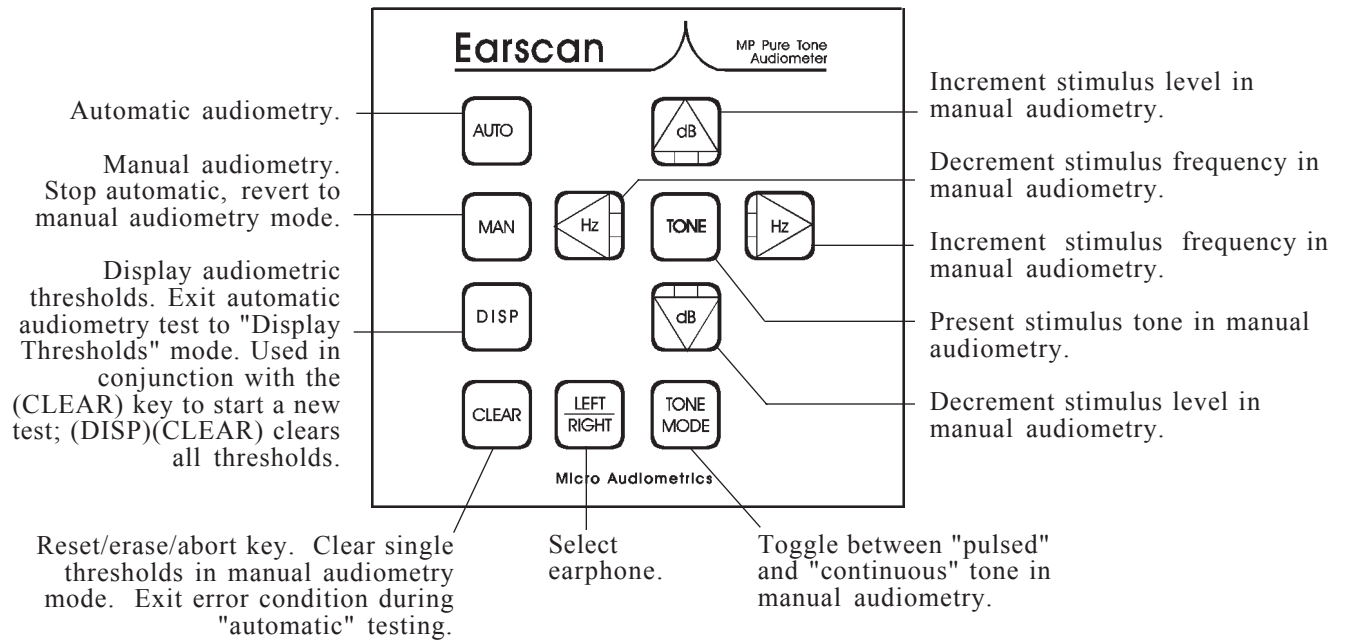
Earscan

MP Pure Tone Audiometer

Automatic audiometry.

Manual audiometry. Stop automatic, revert to manual audiometry mode.

Display audiometric thresholds. Exit automatic audiometry test to "Display Thresholds" mode. Used in conjunction with the (CLEAR) key to start a new test; (DISP)(CLEAR) clears all thresholds.

AUTO

dB

MAN

Hz

TONE

Hz

DISP

dB

CLEAR

LEFT
RIGHT

TONE MODE

Micro Audiometrics

Increment stimulus level in manual audiometry.

Decrement stimulus frequency in manual audiometry.

Increment stimulus frequency in manual audiometry.

Present stimulus tone in manual audiometry.

Decrement stimulus level in manual audiometry.

Reset/erase/abort key. Clear single thresholds in manual audiometry mode. Exit error condition during "automatic" testing.

Select earphone.

Toggle between "pulsed" and "continuous" tone in manual audiometry.